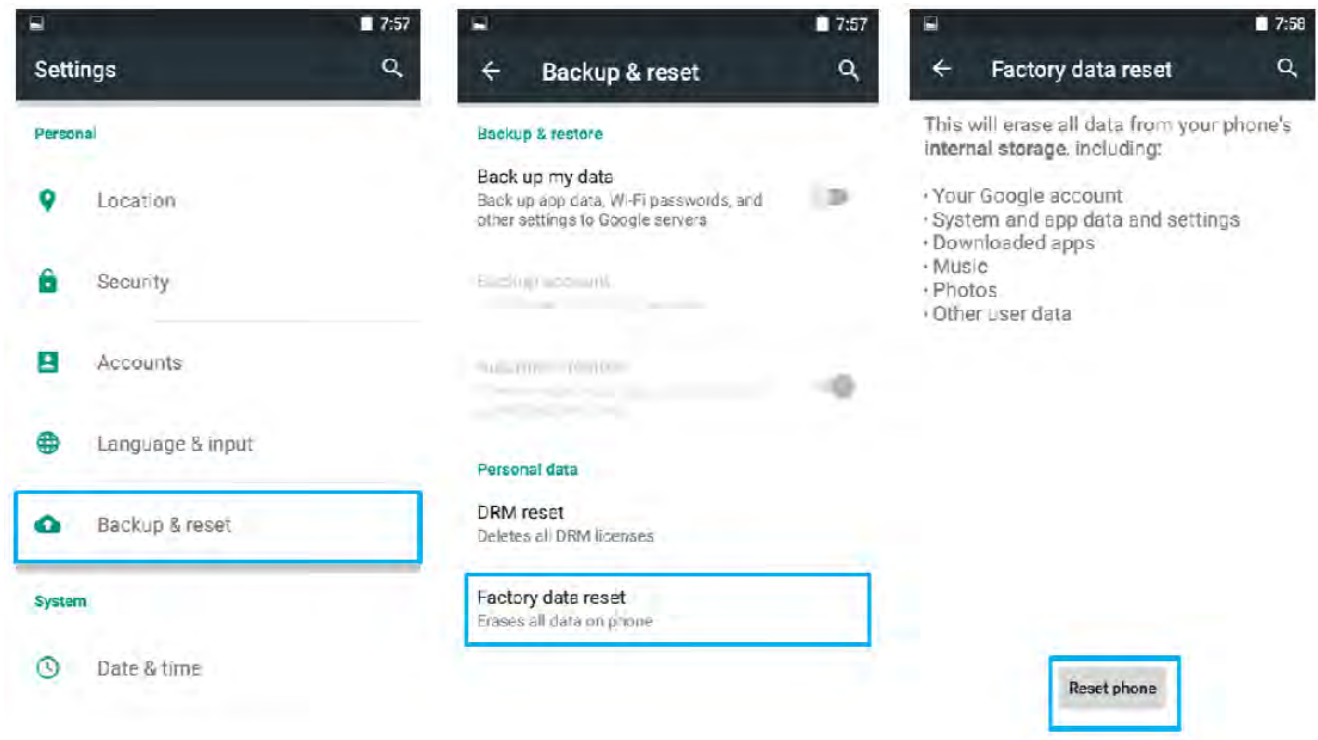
7:57

Settings

Personal

Location

Security

Accounts

Language & input

Backup & reset

System

Date & time

7:57

Backup & reset

Backup & restore

Back up my data
Back up app data, Wi-Fi passwords, and other settings to Google servers

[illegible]

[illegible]

Personal data

DRM reset
Deletes all DRM licenses

Factory data reset
Erases all data on phone

7:58

Factory data reset

This will erase all data from your phone's **internal storage**, including:

• Your Google account
• System and app data and settings
• Downloaded apps
• Music
• Photos
• Other user data

Reset phone